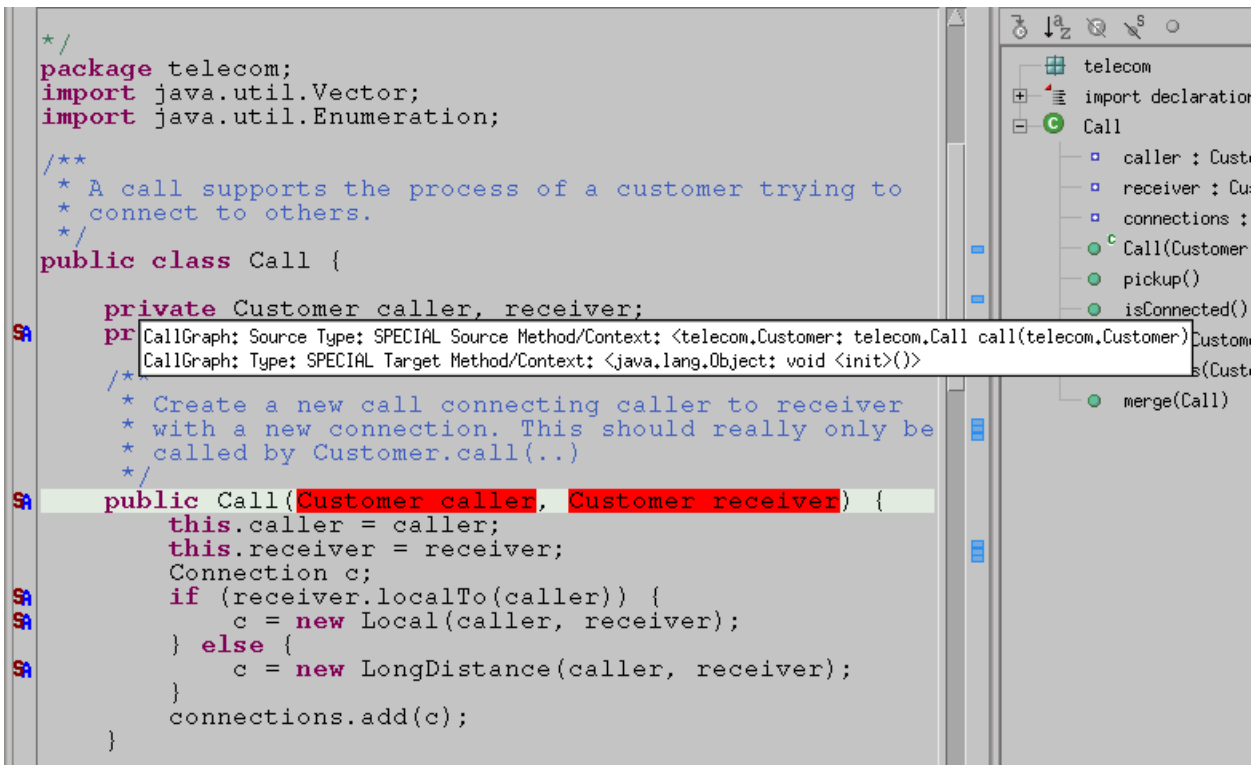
*/
package telecom;
import java.util.Vector;
import java.util.Enumeration;

/**
 * A call supports the process of a customer trying to
 * connect to others.
 */
public class Call {

    private Customer caller, receiver;
SA  pr
CallGraph: Source Type: SPECIAL Source Method/Context: <telecom.Customer: telecom.Call call(telecom.Customer)>
CallGraph: Type: SPECIAL Target Method/Context: <java.lang.Object: void <init>()>
    /**
     * Create a new call connecting caller to receiver
     * with a new connection. This should really only be
     * called by Customer.call(..)
     */
SA  public Call(Customer caller, Customer receiver) {
        this.caller = caller;
        this.receiver = receiver;
        Connection c;
SA      if (receiver.localTo(caller)) {
SA          c = new Local(caller, receiver);
        } else {
SA          c = new LongDistance(caller, receiver);
        }
        connections.add(c);
    }

telecom
import declaration
Call
caller : Custo
receiver : Cu
connections :
Call(Customer
pickup()
isConnected()
Custome
s(Custo
merge(Call)